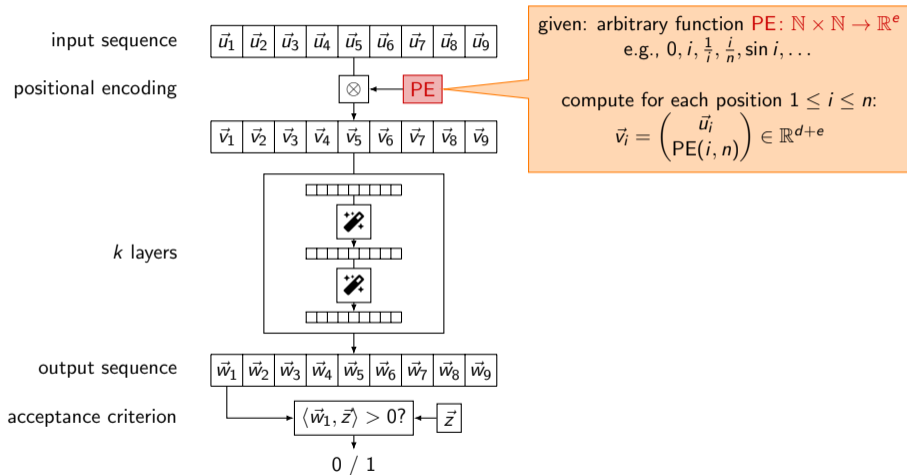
input sequence

| $\vec{u}_1$ | $\vec{u}_2$ | $\vec{u}_3$ | $\vec{u}_4$ | $\vec{u}_5$ | $\vec{u}_6$ | $\vec{u}_7$ | $\vec{u}_8$ | $\vec{u}_9$ |
|---|---|---|---|---|---|---|---|---|

positional encoding $\otimes$ PE

given: arbitrary function PE: $\mathbb{N} \times \mathbb{N} \to \mathbb{R}^e$
e.g., $0, i, \frac{1}{i}, \frac{i}{n}, \sin i, \ldots$

compute for each position $1 \leq i \leq n$:
$\vec{v}_i = \begin{pmatrix} \vec{u}_i \\ \text{PE}(i,n) \end{pmatrix} \in \mathbb{R}^{d+e}$

| $\vec{v}_1$ | $\vec{v}_2$ | $\vec{v}_3$ | $\vec{v}_4$ | $\vec{v}_5$ | $\vec{v}_6$ | $\vec{v}_7$ | $\vec{v}_8$ | $\vec{v}_9$ |
|---|---|---|---|---|---|---|---|---|

$k$ layers

output sequence

| $\vec{w}_1$ | $\vec{w}_2$ | $\vec{w}_3$ | $\vec{w}_4$ | $\vec{w}_5$ | $\vec{w}_6$ | $\vec{w}_7$ | $\vec{w}_8$ | $\vec{w}_9$ |
|---|---|---|---|---|---|---|---|---|

acceptance criterion $\langle \vec{w}_1, \vec{z} \rangle > 0?$ $\vec{z}$

0 / 1